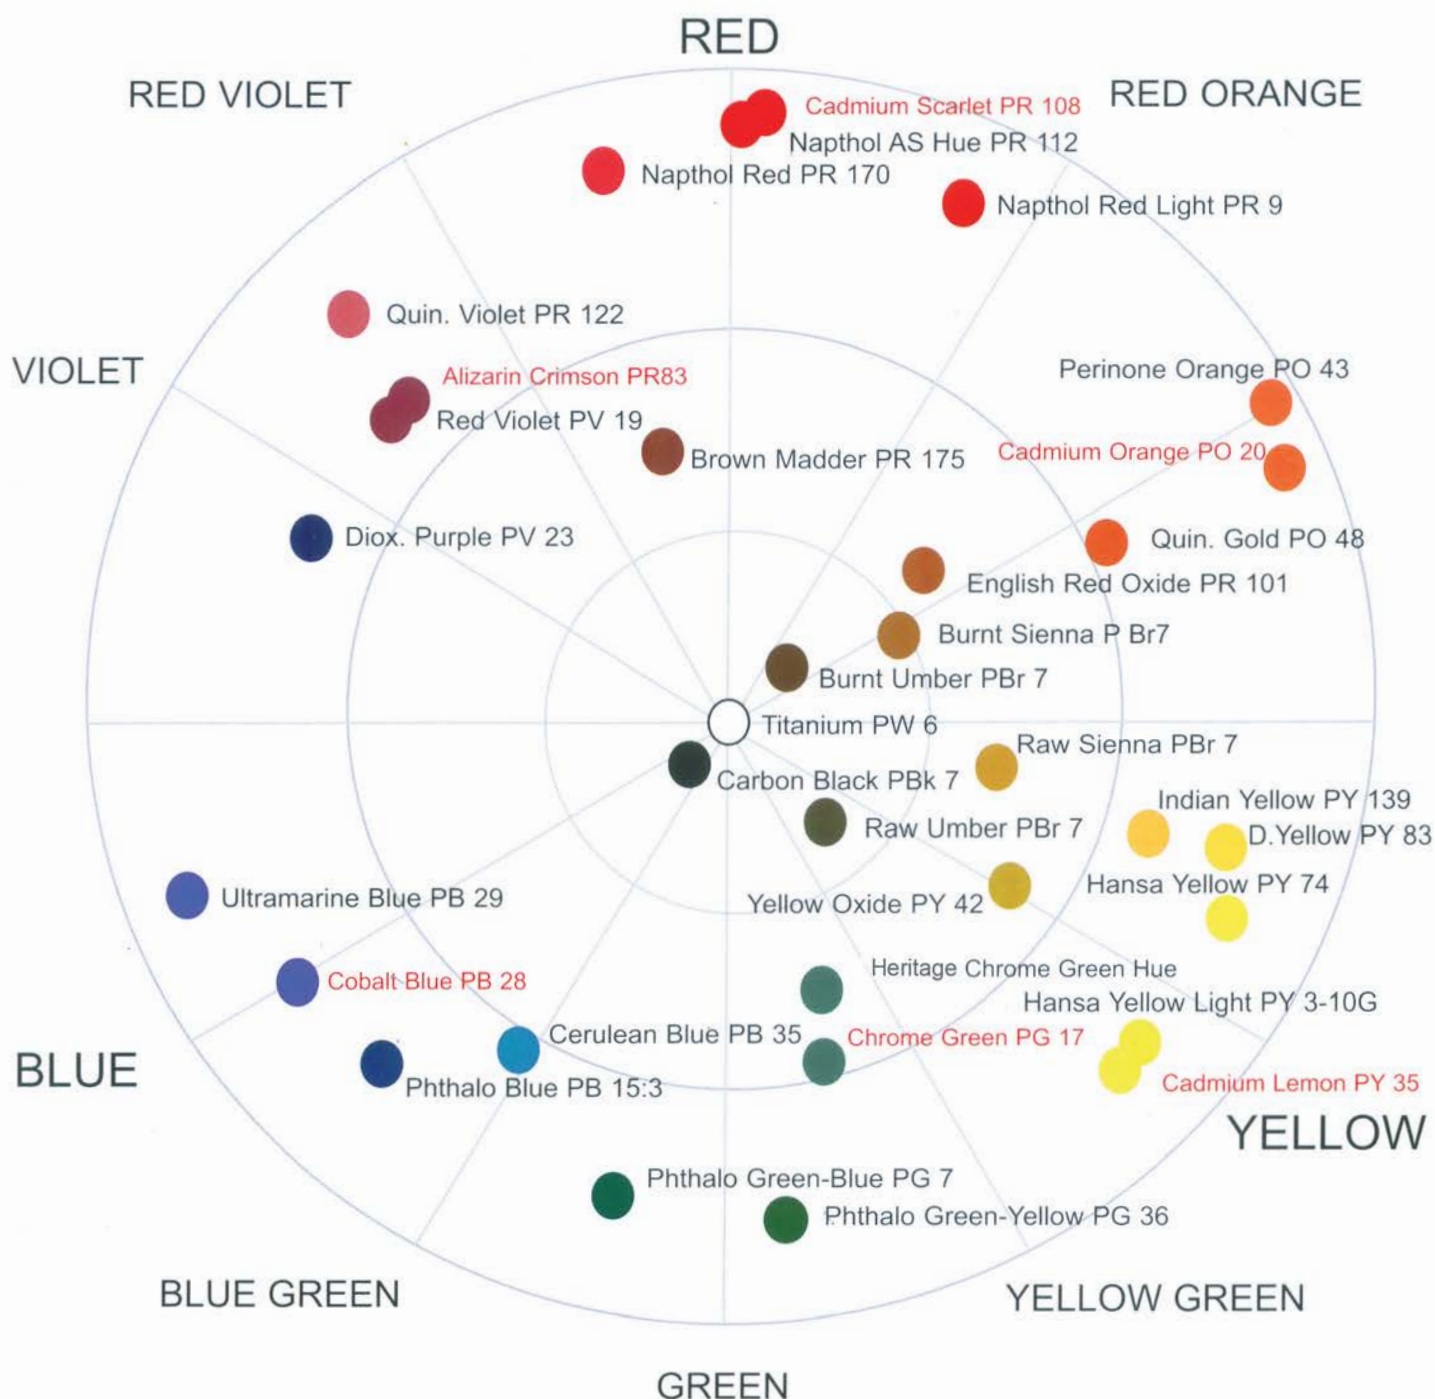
RED

RED VIOLET

RED ORANGE

Cadmium Scarlet PR 108

Napthol AS Hue PR 112

Napthol Red PR 170

Napthol Red Light PR 9

Quin. Violet PR 122

VIOLET

Alizarin Crimson PR83

Red Violet PV 19

Brown Madder PR 175

Perinone Orange PO 43

Cadmium Orange PO 20

Diox. Purple PV 23

Quin. Gold PO 48

English Red Oxide PR 101

Burnt Sienna P Br7

Burnt Umber PBr 7

Titanium PW 6

Raw Sienna PBr 7

Carbon Black PBk 7

Indian Yellow PY 139

Raw Umber PBr 7

D.Yellow PY 83

Hansa Yellow PY 74

Ultramarine Blue PB 29

Yellow Oxide PY 42

Heritage Chrome Green Hue

Cobalt Blue PB 28

Hansa Yellow Light PY 3-10G

Cerulean Blue PB 35

Chrome Green PG 17

BLUE

Phthalo Blue PB 15:3

Cadmium Lemon PY 35

YELLOW

Phthalo Green-Blue PG 7

Phthalo Green-Yellow PG 36

BLUE GREEN

YELLOW GREEN

GREEN